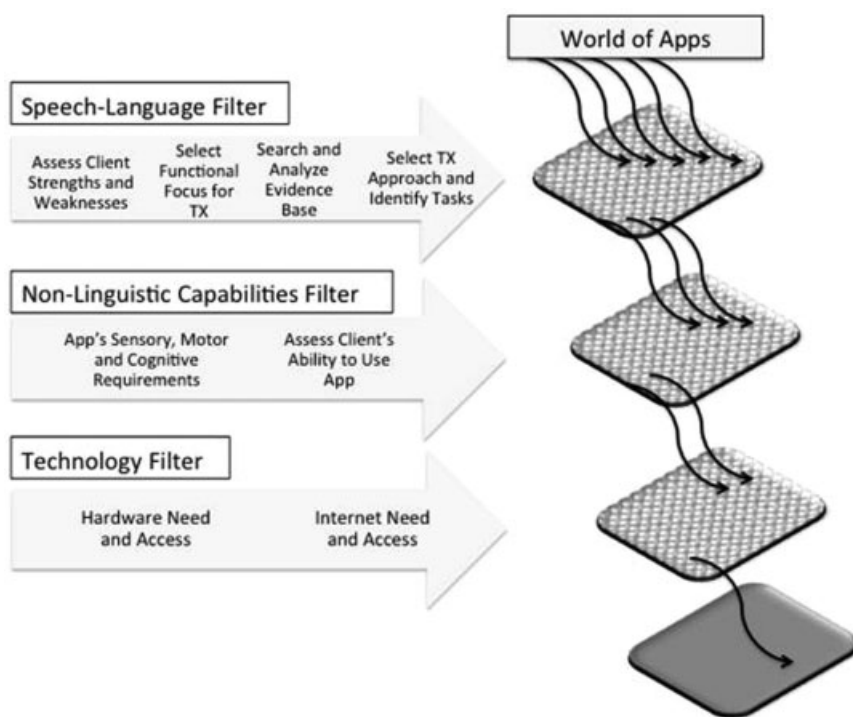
World of Apps

Speech-Language Filter

Assess Client Strengths and Weaknesses

Select Functional Focus for TX

Search and Analyze Evidence Base

Select TX Approach and Identify Tasks

Non-Linguistic Capabilities Filter

App's Sensory, Motor and Cognitive Requirements

Assess Client's Ability to Use App

Technology Filter

Hardware Need and Access

Internet Need and Access